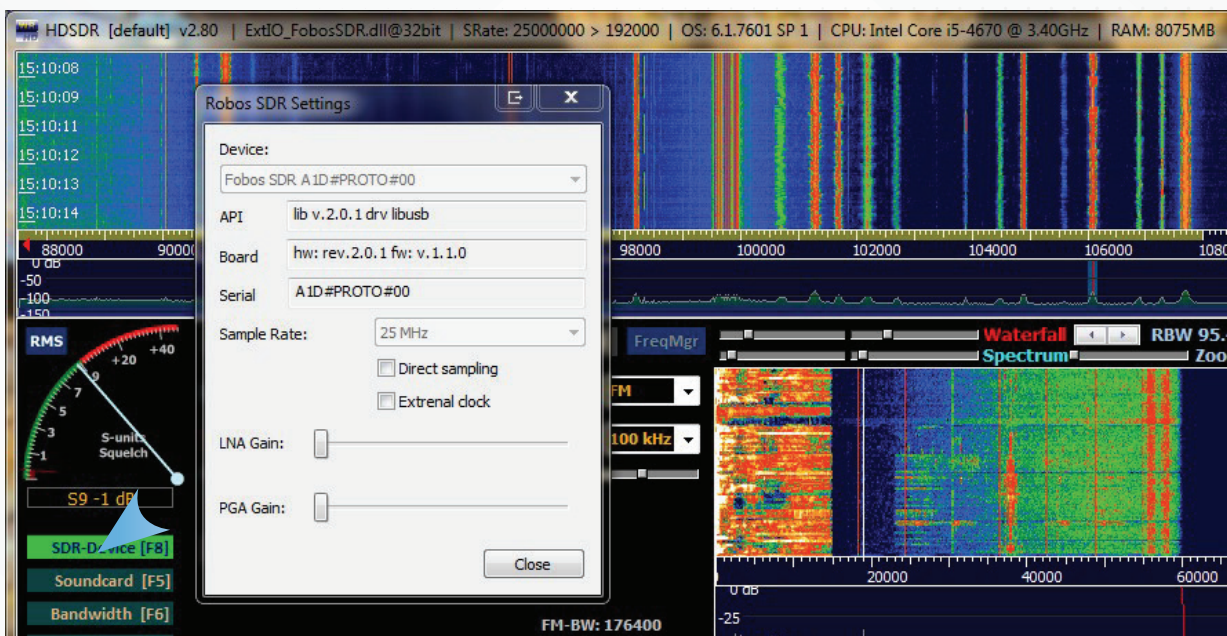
HDSDR [default] v2.80 | ExtIO_FobosSDR.dll@32bit | SRate: 25000000 > 192000 | OS: 6.1.7601 SP 1 | CPU: Intel Core i5-4670 @ 3.40GHz | RAM: 8075MB

15:10:08
15:10:09
15:10:11
15:10:12
15:10:13
15:10:14

88000 90000 98000 100000 102000 104000 106000 1080

0 dB
-50
-100
-150

Robos SDR Settings

Device:
Fobos SDR A1D#PROTO#00

API lib v.2.0.1 drv libusb
Board hw: rev.2.0.1 fw: v.1.1.0
Serial A1D#PROTO#00

Sample Rate: 25 MHz

Direct sampling
Extrenal clock

LNA Gain:

PGA Gain:

Close

RMS
+20 +40
9
7
5
3
1
S-units
Squelch
S9 -1 dB

SDR-Device [F8]
Soundcard [F5]
Bandwidth [F6]

FreqMgr
Waterfall
RBW 95.
Spectrum
Zoo
FM
100 kHz

20000 40000 60000
0 dB
-25

FM-BW: 176400